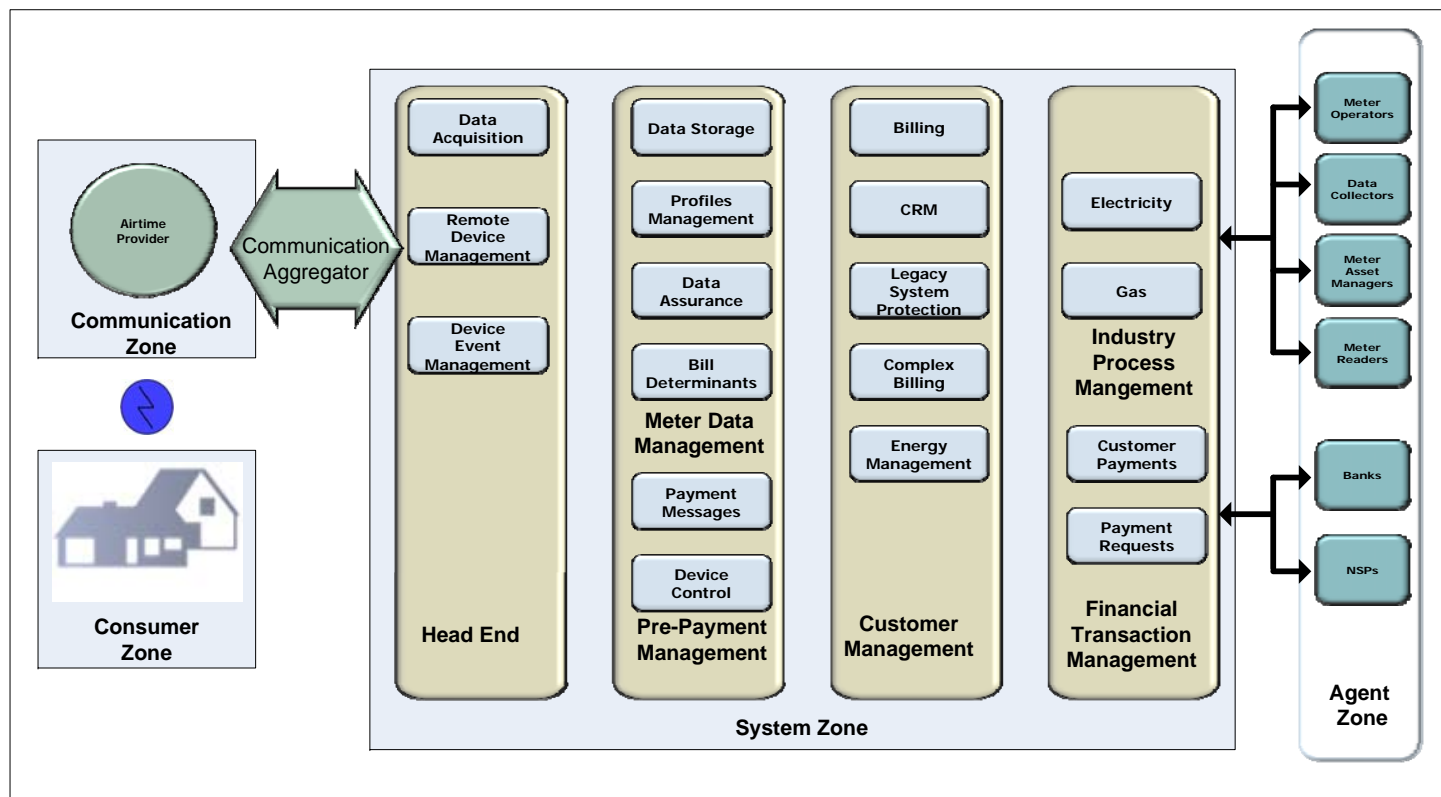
Airtime Provider

Communication Zone

Consumer Zone

Communication Aggregator

Data Acquisition

Remote Device Management

Device Event Management

Head End

Data Storage

Profiles Management

Data Assurance

Bill Determinants

Meter Data Management

Payment Messages

Device Control

Pre-Payment Management

Billing

CRM

Legacy System Protection

Complex Billing

Energy Management

Customer Management

Electricity

Gas

Industry Process Mangement

Customer Payments

Payment Requests

Financial Transaction Management

System Zone

Meter Operators

Data Collectors

Meter Asset Managers

Meter Readers

Banks

NSPs

Agent Zone